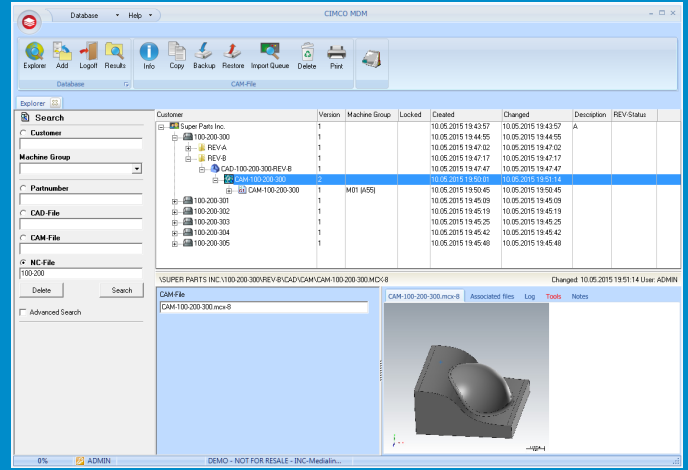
Database • Help • CIMCO MDM

Explorer Add Logoff Results
Database

Info Copy Backup Restore Import Queue Delete Print
CAM-File

Explorer

Search

Customer

Machine Group

Partnumber

CAD-File

CAM-File

NC-File
100-200

Delete Search

Advanced Search

| Customer | Version | Machine Group | Locked | Created | Changed | Description | REV-Status |
|---|---|---|---|---|---|---|---|
| Super Parts Inc. | 1 | | | 10.05.2015 19:43:57 | 10.05.2015 19:43:57 | A | |
| 100-200-300 | 1 | | | 10.05.2015 19:44:55 | 10.05.2015 19:44:55 | | |
| REV-A | 1 | | | 10.05.2015 19:47:02 | 10.05.2015 19:47:02 | | |
| REV-B | 1 | | | 10.05.2015 19:47:17 | 10.05.2015 19:47:17 | | |
| CAD-100-200-300-REV-B | 1 | | | 10.05.2015 19:47:47 | 10.05.2015 19:47:47 | | |
| CAM-100-200-300 | 2 | | | 10.05.2015 19:50:01 | 10.05.2015 19:51:14 | | |
| CAM-100-200-300 | 1 | M01 (A55) | | 10.05.2015 19:50:45 | 10.05.2015 19:50:45 | | |
| 100-200-301 | 1 | | | 10.05.2015 19:45:09 | 10.05.2015 19:45:09 | | |
| 100-200-302 | 1 | | | 10.05.2015 19:45:19 | 10.05.2015 19:45:19 | | |
| 100-200-303 | 1 | | | 10.05.2015 19:45:25 | 10.05.2015 19:45:25 | | |
| 100-200-304 | 1 | | | 10.05.2015 19:45:42 | 10.05.2015 19:45:42 | | |
| 100-200-305 | 1 | | | 10.05.2015 19:45:48 | 10.05.2015 19:45:48 | | |

\SUPER PARTS INC.\100-200-300\REV-B\CAD\CAM\CAM-100-200-300.MCX-8
Changed: 10.05.2015 19:51:14 User: ADMIN

CAM-File
CAM-100-200-300.mcx-8

CAM-100-200-300.mcx-8 Associated files Log Tools Notes

0% ADMIN DEMO - NOT FOR RESALE - INC-Medialin...